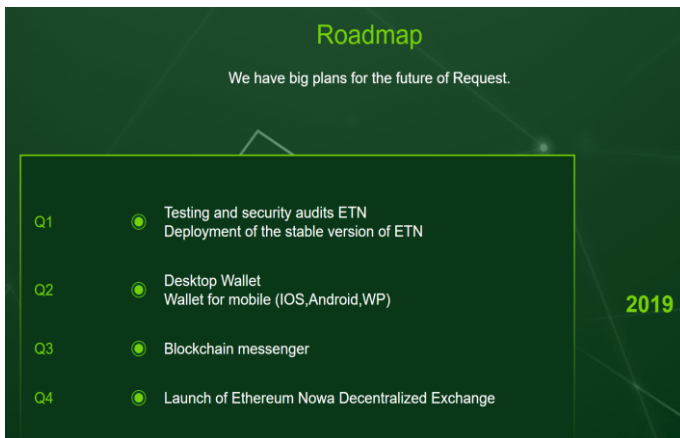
Roadmap

We have big plans for the future of Request.

Q1 Testing and security audits ETN
Deployment of the stable version of ETN

Q2 Desktop Wallet
Wallet for mobile (IOS,Android,WP)

2019

Q3 Blockchain messenger

Q4 Launch of Ethereum Nowa Decentralized Exchange